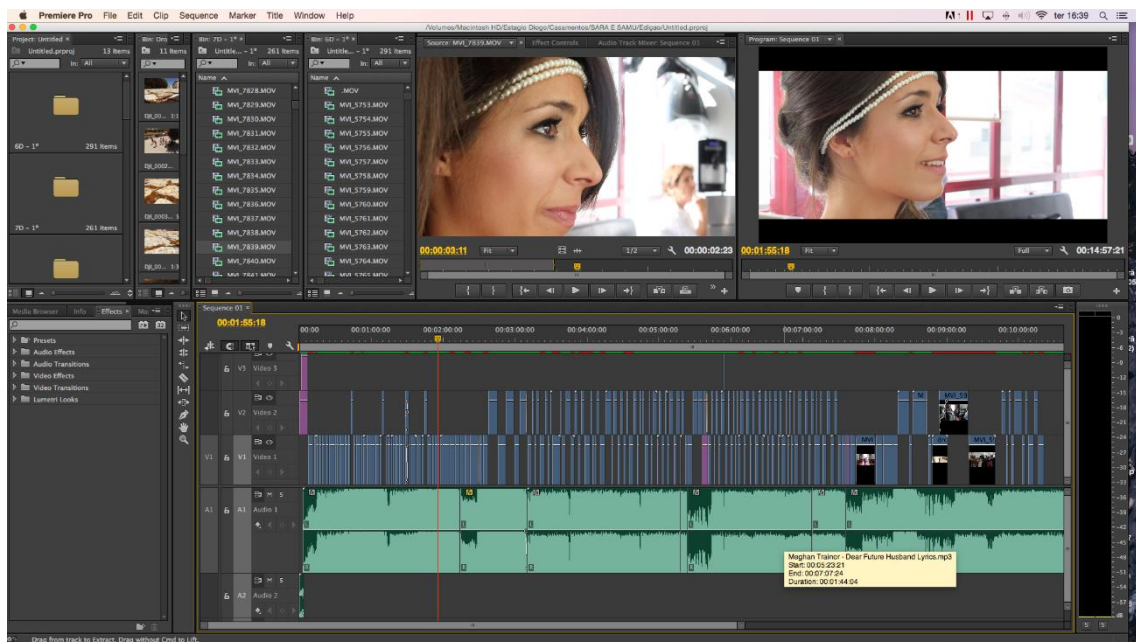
Premiere Pro File Edit Clip Sequence Marker Title Window Help
ter 16:39
/Volumes/Macintosh HD/Estagio Diogo/Casamentos/SARA E SAMU/Edição/Untitled.prproj

Project: Untitled ×
Untitled.prproj 13 Items
In: All
6D - 1º 291 Items
7D - 1º 261 Items

Bin: Dro
11 Items

Bin: 7D - 1º ×
Untitle... - 1º 261 Items
In: All
Name
MVI_7828.MOV
MVI_7829.MOV
MVI_7830.MOV
MVI_7831.MOV
MVI_7832.MOV
MVI_7833.MOV
MVI_7834.MOV
MVI_7835.MOV
MVI_7836.MOV
MVI_7837.MOV
MVI_7838.MOV
MVI_7839.MOV
MVI_7840.MOV

Bin: 6D - 1º ×
Untitle... - 1º 291 Items
In: All
Name
.MOV
MVI_5753.MOV
MVI_5754.MOV
MVI_5755.MOV
MVI_5756.MOV
MVI_5757.MOV
MVI_5758.MOV
MVI_5759.MOV
MVI_5760.MOV
MVI_5761.MOV
MVI_5762.MOV
MVI_5763.MOV
MVI_5764.MOV

Source: MVI_7839.MOV Effect Controls Audio Track Mixer: Sequence 01
00:00:03:11 Fit 1/2 00:00:02:23

Program: Sequence 01
00:01:55:18 Fit Full 00:14:57:21

Media Browser Info Effects × Ma
Presets
Audio Effects
Audio Transitions
Video Effects
Video Transitions
Lumetri Looks

Sequence 01 ×
00:01:55:18
00:00 00:01:00:00 00:02:00:00 00:03:00:00 00:04:00:00 00:05:00:00 00:06:00:00 00:07:00:00 00:08:00:00 00:09:00:00 00:10:00:00
V3 Video 3
V2 Video 2
V1 V1 Video 1
A1 A1 Audio 1
A2 Audio 2
M S

Maghan Trainor - Dear Future Husband Lyrics.mp3
Start: 00:05:23:21
End: 00:07:07:24
Duration: 00:01:44:04

Drag from track to Extract. Drag without Cmd to Lift.